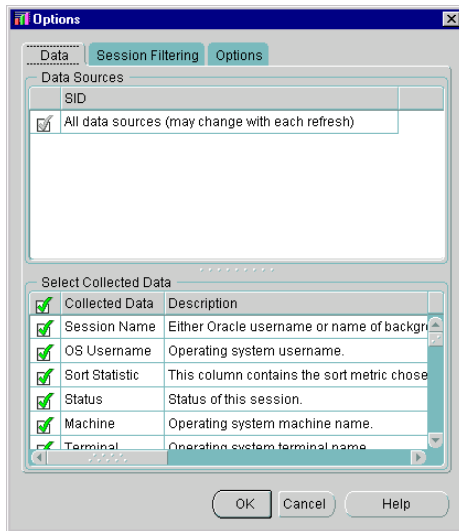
Options

Data | Session Filtering | Options

Data Sources

| | SID |
|---|---|
| | All data sources (may change with each refresh) |

Select Collected Data

| | Collected Data | Description |
|---|---|---|
| | Session Name | Either Oracle username or name of backgr |
| | OS Username | Operating system username. |
| | Sort Statistic | This column contains the sort metric chose |
| | Status | Status of this session. |
| | Machine | Operating system machine name. |
| | Terminal | Operating system terminal name |

OK | Cancel | Help